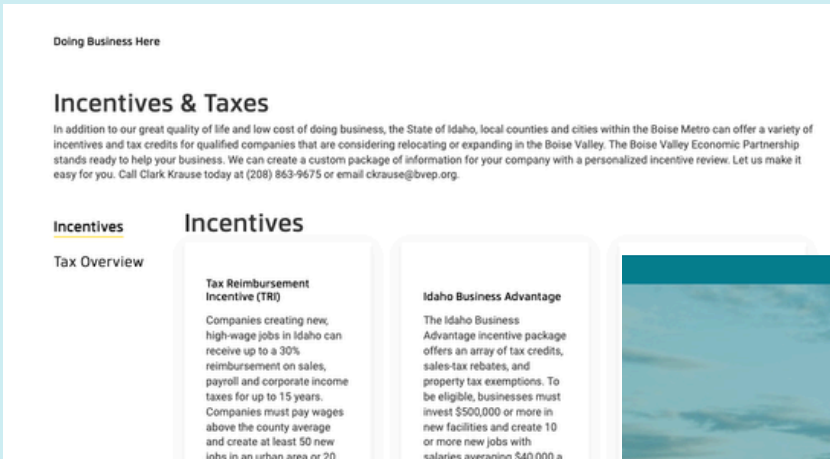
Doing Business Here

Incentives & Taxes

In addition to our great quality of life and low cost of doing business, the State of Idaho, local counties and cities within the Boise Metro can offer a variety of incentives and tax credits for qualified companies that are considering relocating or expanding in the Boise Valley. The Boise Valley Economic Partnership stands ready to help your business. We can create a custom package of information for your company with a personalized incentive review. Let us make it easy for you. Call Clark Krause today at (208) 863-9675 or email ckrause@bvep.org.

Incentives

Tax Overview

Incentives

Tax Reimbursement Incentive (TRI)

Companies creating new, high-wage jobs in Idaho can receive up to a 30% reimbursement on sales, payroll and corporate income taxes for up to 15 years. Companies must pay wages above the county average and create at least 50 new jobs in an urban area or 20 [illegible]

Idaho Business Advantage

The Idaho Business Advantage incentive package offers an array of tax credits, sales-tax rebates, and property tax exemptions. To be eligible, businesses must invest $500,000 or more in new facilities and create 10 or more new jobs with salaries averaging $40,000 a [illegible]